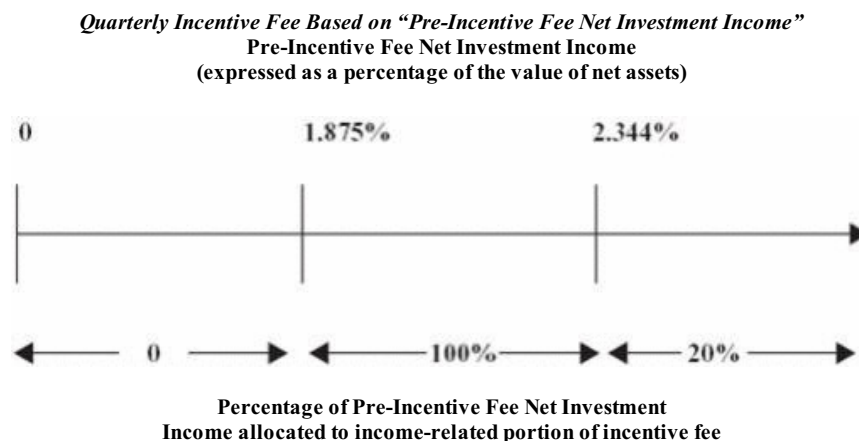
*Quarterly Incentive Fee Based on "Pre-Incentive Fee Net Investment Income"*
**Pre-Incentive Fee Net Investment Income**
**(expressed as a percentage of the value of net assets)**

0

1.875%

2.344%

0

100%

20%

**Percentage of Pre-Incentive Fee Net Investment Income allocated to income-related portion of incentive fee**